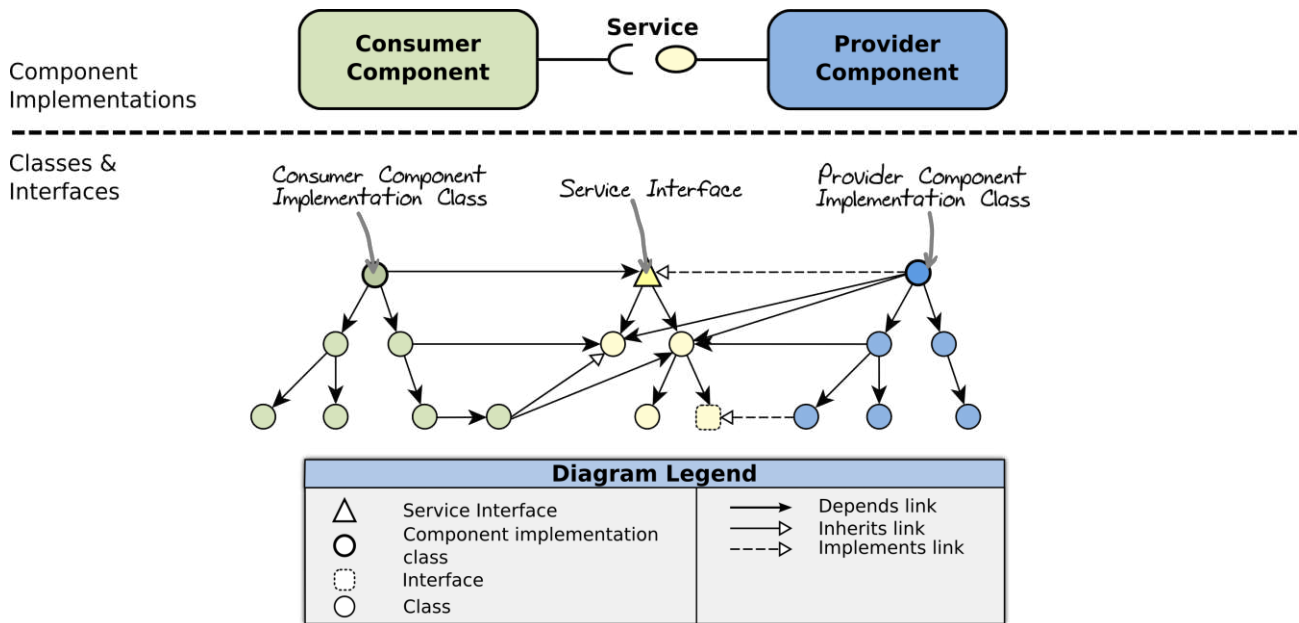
Component Implementations

Consumer Component

Service

Provider Component

Classes & Interfaces

Consumer Component Implementation Class

Service Interface

Provider Component Implementation Class

Diagram Legend

Service Interface
Component implementation class
Interface
Class

Depends link
Inherits link
Implements link